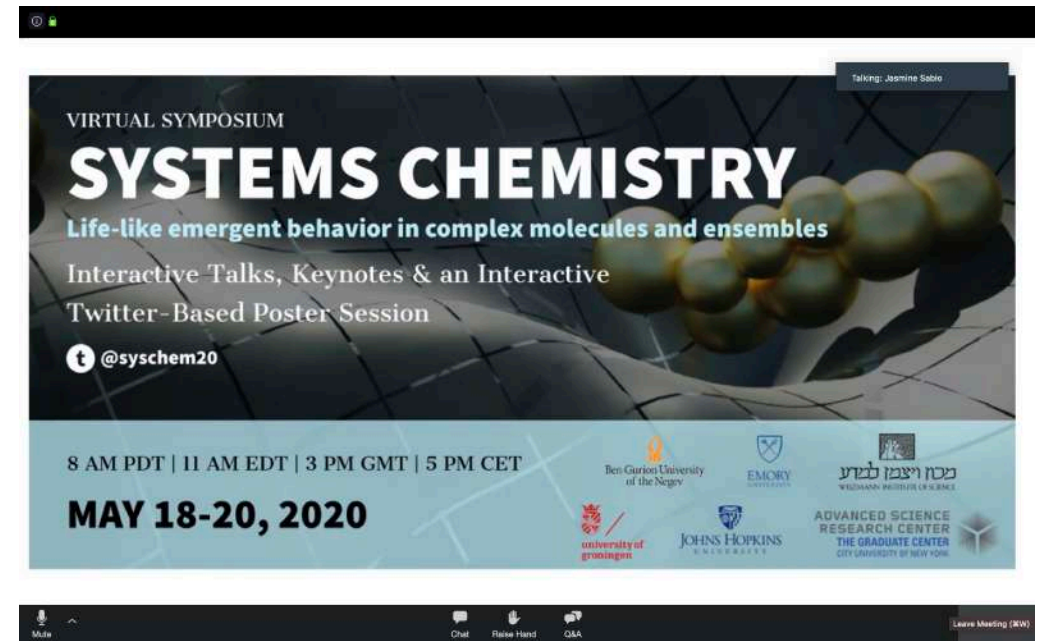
Talking: Jasmine Sabio

VIRTUAL SYMPOSIUM

SYSTEMS CHEMISTRY

Life-like emergent behavior in complex molecules and ensembles

Interactive Talks, Keynotes & an Interactive Twitter-Based Poster Session

@syschem20

8 AM PDT | 11 AM EDT | 3 PM GMT | 5 PM CET

MAY 18-20, 2020

Ben-Gurion University of the Negev

EMORY UNIVERSITY

מכון ויצמן למדע
WEIZMANN INSTITUTE OF SCIENCE

university of groningen

JOHNS HOPKINS UNIVERSITY

ADVANCED SCIENCE RESEARCH CENTER
THE GRADUATE CENTER
CITY UNIVERSITY OF NEW YORK

Mute

Chat

Raise Hand

Q&A

Leave Meeting (⌘W)